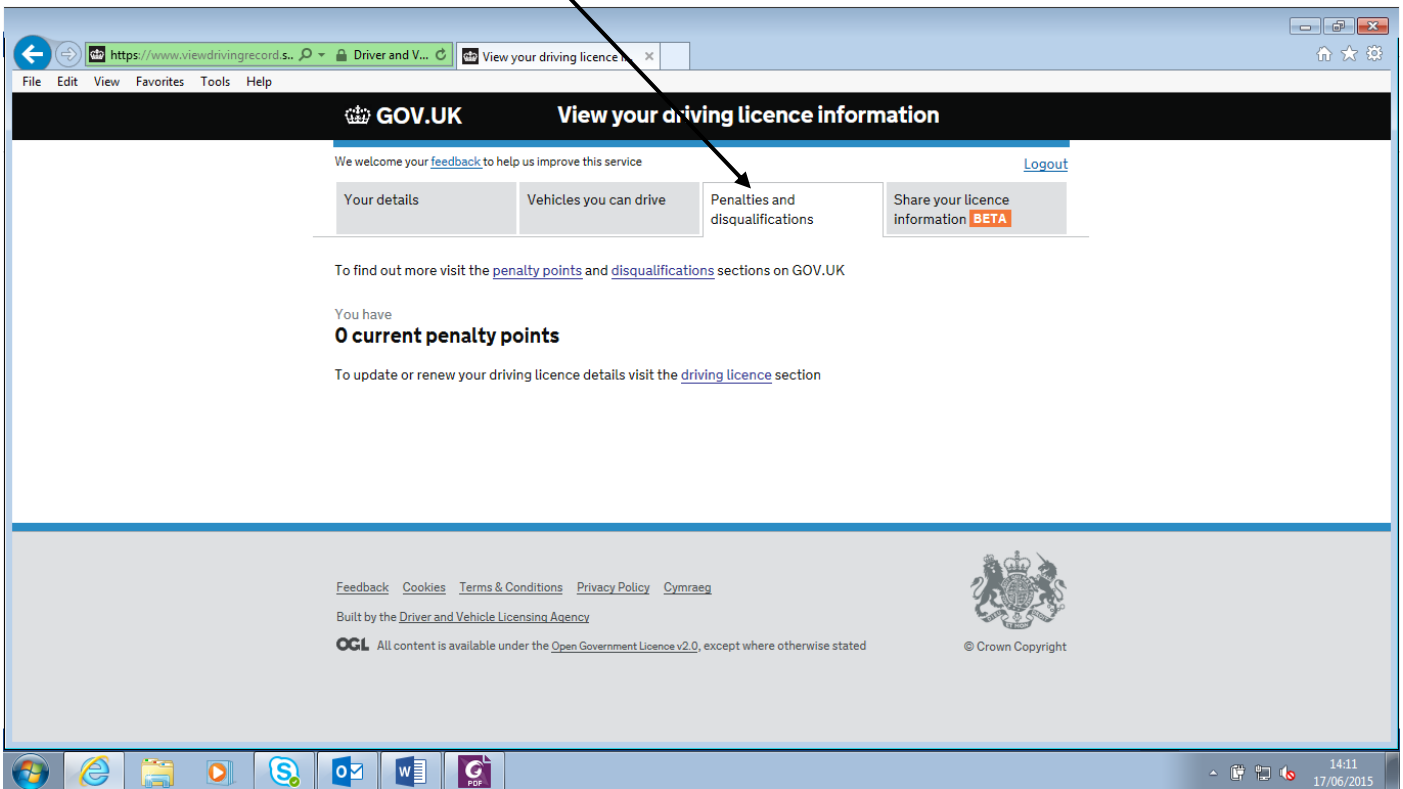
https://www.viewdrivingrecord.s... Driver and V... View your driving licence in...

File Edit View Favorites Tools Help

GOV.UK View your driving licence information

We welcome your feedback to help us improve this service

Logout

Your details | Vehicles you can drive | Penalties and disqualifications | Share your licence information BETA

To find out more visit the penalty points and disqualifications sections on GOV.UK

You have
0 current penalty points

To update or renew your driving licence details visit the driving licence section

Feedback Cookies Terms & Conditions Privacy Policy Cymraeg

Built by the Driver and Vehicle Licensing Agency

OGL All content is available under the Open Government Licence v2.0, except where otherwise stated

© Crown Copyright

14:11
17/06/2015